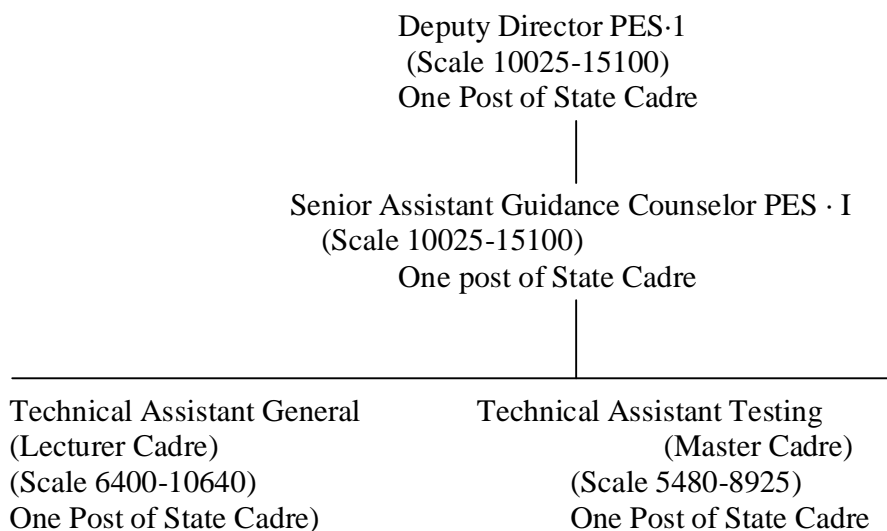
Deputy Director PES·1
(Scale 10025-15100)
One Post of State Cadre

Senior Assistant Guidance Counselor PES · I
(Scale 10025-15100)
One post of State Cadre

Technical Assistant General
(Lecturer Cadre)
(Scale 6400-10640)
One Post of State Cadre)

Technical Assistant Testing
(Master Cadre)
(Scale 5480-8925)
One Post of State Cadre